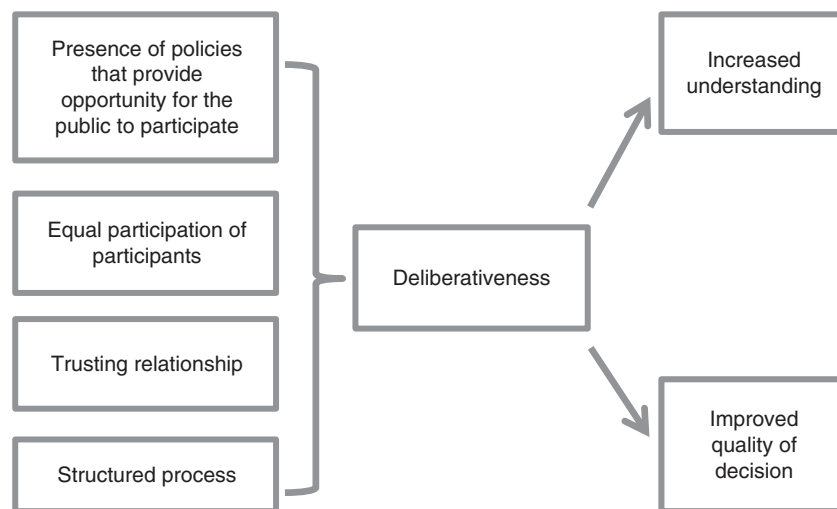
Presence of policies that provide opportunity for the public to participate

Equal participation of participants

Trusting relationship

Structured process

Deliberativeness

Increased understanding

Improved quality of decision